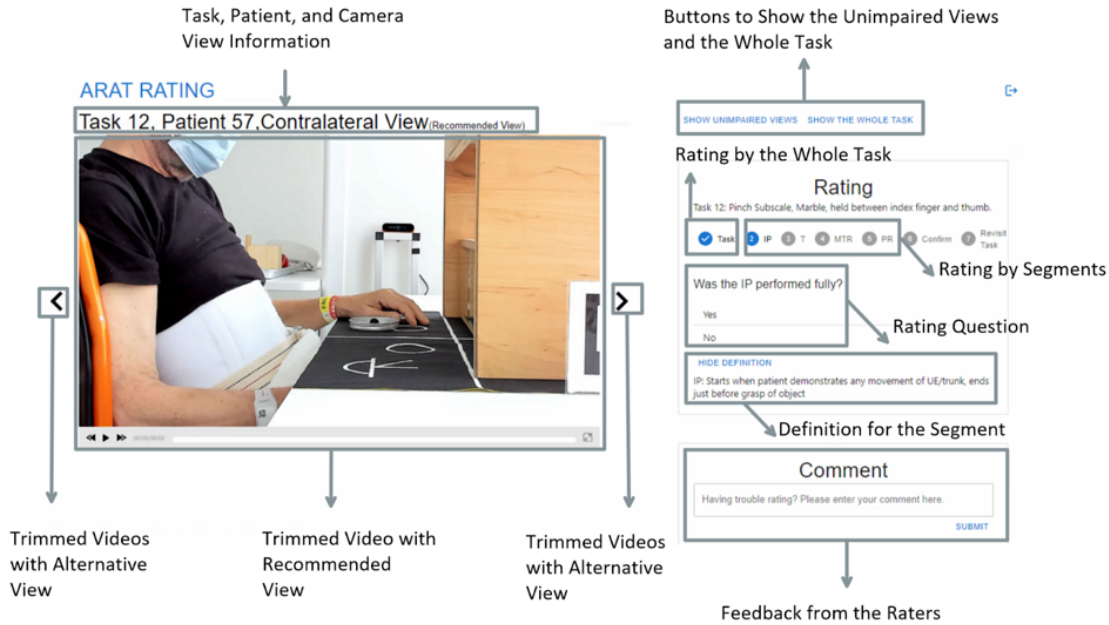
Task, Patient, and Camera View Information

Buttons to Show the Unimpaired Views and the Whole Task

ARAT RATING

Task 12, Patient 57,Contralateral View(Recommended View)

SHOW UNIMPAIRED VIEWS SHOW THE WHOLE TASK

Rating by the Whole Task

Rating

Task 12: Pinch Subscale, Marble, held between index finger and thumb.

Task 2 IP 3 T 4 MTR 5 PR 6 Confirm 7 Revisit Task

Rating by Segments

Was the IP performed fully?

Yes

No

Rating Question

HIDE DEFINITION

IP: Starts when patient demonstrates any movement of UE/trunk, ends just before grasp of object

Definition for the Segment

Comment

Having trouble rating? Please enter your comment here.

SUBMIT

Trimmed Videos with Alternative View

Trimmed Video with Recommended View

Trimmed Videos with Alternative View

Feedback from the Raters